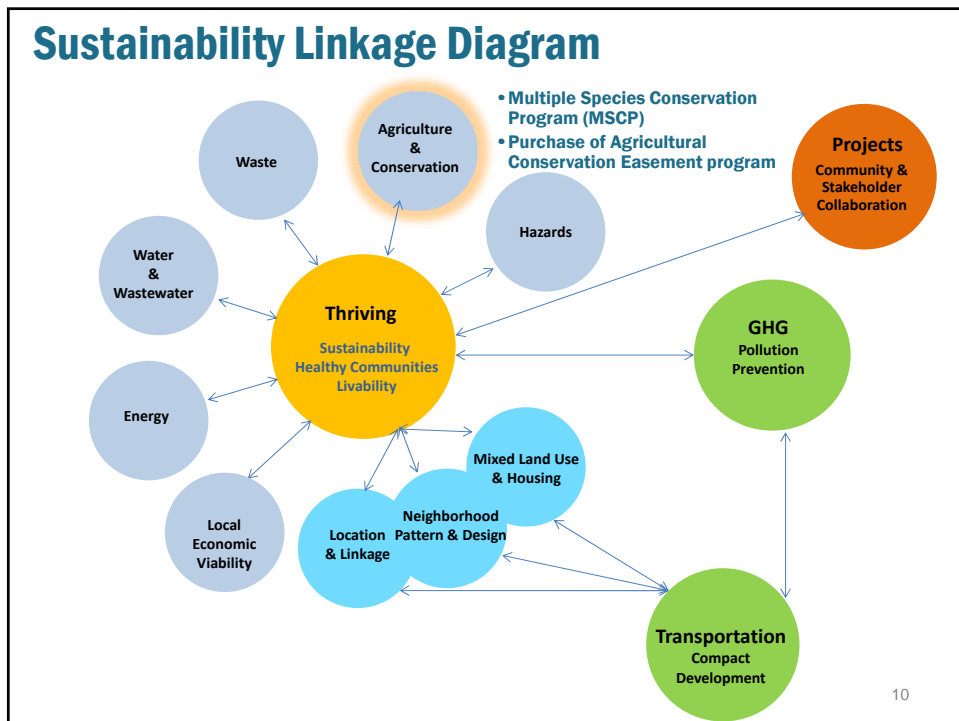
Sustainability Linkage Diagram

Waste

Agriculture & Conservation

• Multiple Species Conservation Program (MSCP)
• Purchase of Agricultural Conservation Easement program

Projects
Community & Stakeholder Collaboration

Hazards

Water & Wastewater

Thriving
Sustainability
Healthy Communities
Livability

GHG
Pollution Prevention

Energy

Mixed Land Use & Housing

Neighborhood Pattern & Design

Local Economic Viability

Location & Linkage

Transportation
Compact Development

10